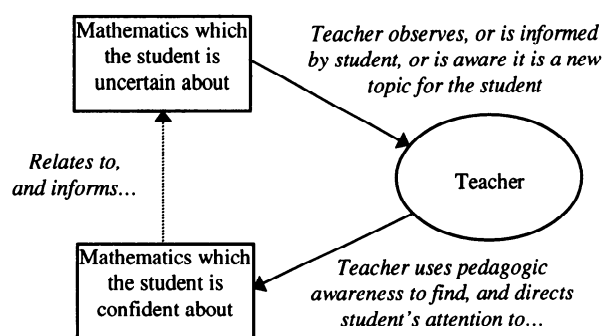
Mathematics which the student is uncertain about

Teacher observes, or is informed by student, or is aware it is a new topic for the student

Relates to, and informs...

Teacher

Mathematics which the student is confident about

Teacher uses pedagogic awareness to find, and directs student's attention to...